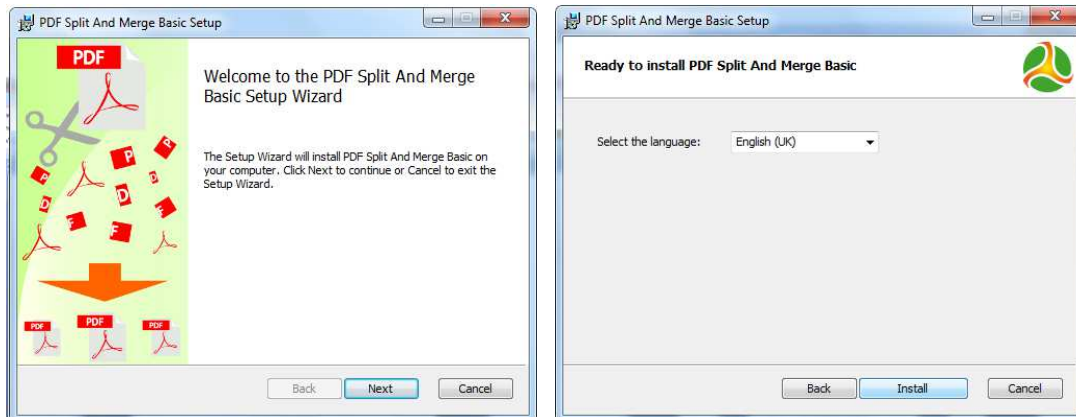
PDF Split And Merge Basic Setup

PDF

P
D
F
P
D
F

PDF
PDF
PDF

Welcome to the PDF Split And Merge Basic Setup Wizard

The Setup Wizard will install PDF Split And Merge Basic on your computer. Click Next to continue or Cancel to exit the Setup Wizard.

Back Next Cancel

PDF Split And Merge Basic Setup

Ready to install PDF Split And Merge Basic

Select the language: English (UK)

Back Install Cancel